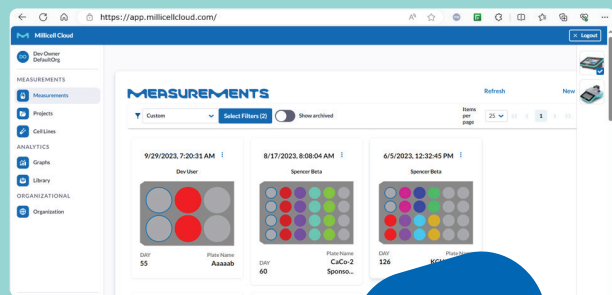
https://app.millicellcloud.com/

Millicell Cloud

Logout

DO Dev Owner DefaultOrg

MEASUREMENTS

Measurements

Projects

Cell Lines

ANALYTICS

Graphs

Library

ORGANIZATIONAL

Organization

MEASUREMENTS

Refresh

New

Custom

Select Filters (2)

Show archived

Items per page

25

1

9/29/2023, 7:20:31 AM

Dev User

DAY 55

Plate Name Aaaaab

8/17/2023, 8:08:04 AM

Spencer Beta

DAY 60

Plate Name CaCo-2 Sponso...

6/5/2023, 12:32:45 PM

Spencer Beta

DAY 126

Plate Name KC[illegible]